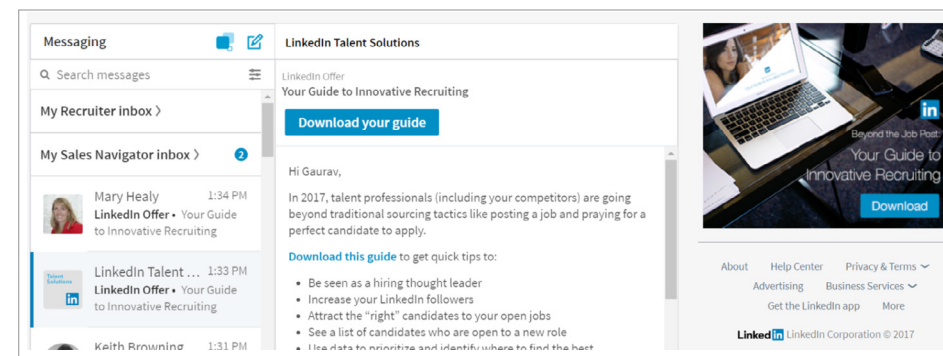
Messaging

Search messages

My Recruiter inbox >

My Sales Navigator inbox > 2

Mary Healy 1:34 PM
LinkedIn Offer • Your Guide to Innovative Recruiting

Talent Solutions in

LinkedIn Talent ... 1:33 PM
LinkedIn Offer • Your Guide to Innovative Recruiting

Keith Browning 1:31 PM

LinkedIn Talent Solutions

LinkedIn Offer
Your Guide to Innovative Recruiting

Download your guide

Hi Gaurav,

In 2017, talent professionals (including your competitors) are going beyond traditional sourcing tactics like posting a job and praying for a perfect candidate to apply.

Download this guide to get quick tips to:

- Be seen as a hiring thought leader
- Increase your LinkedIn followers
- Attract the "right" candidates to your open jobs
- See a list of candidates who are open to a new role
- Use data to prioritize and identify where to find the best

in

Beyond the Job Post:
Your Guide to Innovative Recruiting

Download

About Help Center Privacy & Terms
Advertising Business Services
Get the LinkedIn app More

Linked in LinkedIn Corporation © 2017